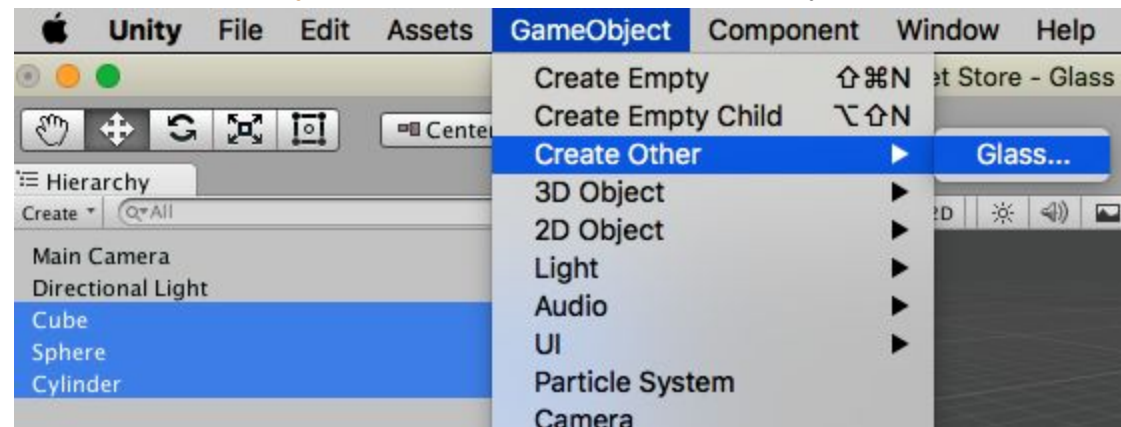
Unity File Edit Assets GameObject Component Window Help

Create Empty ⇧⌘N
Create Empty Child ⌥⇧N
Create Other
3D Object
2D Object
Light
Audio
UI
Particle System
Camera

Glass...

et Store - Glass

Cente

Hierarchy
Create ▾ All

Main Camera
Directional Light
Cube
Sphere
Cylinder

2D